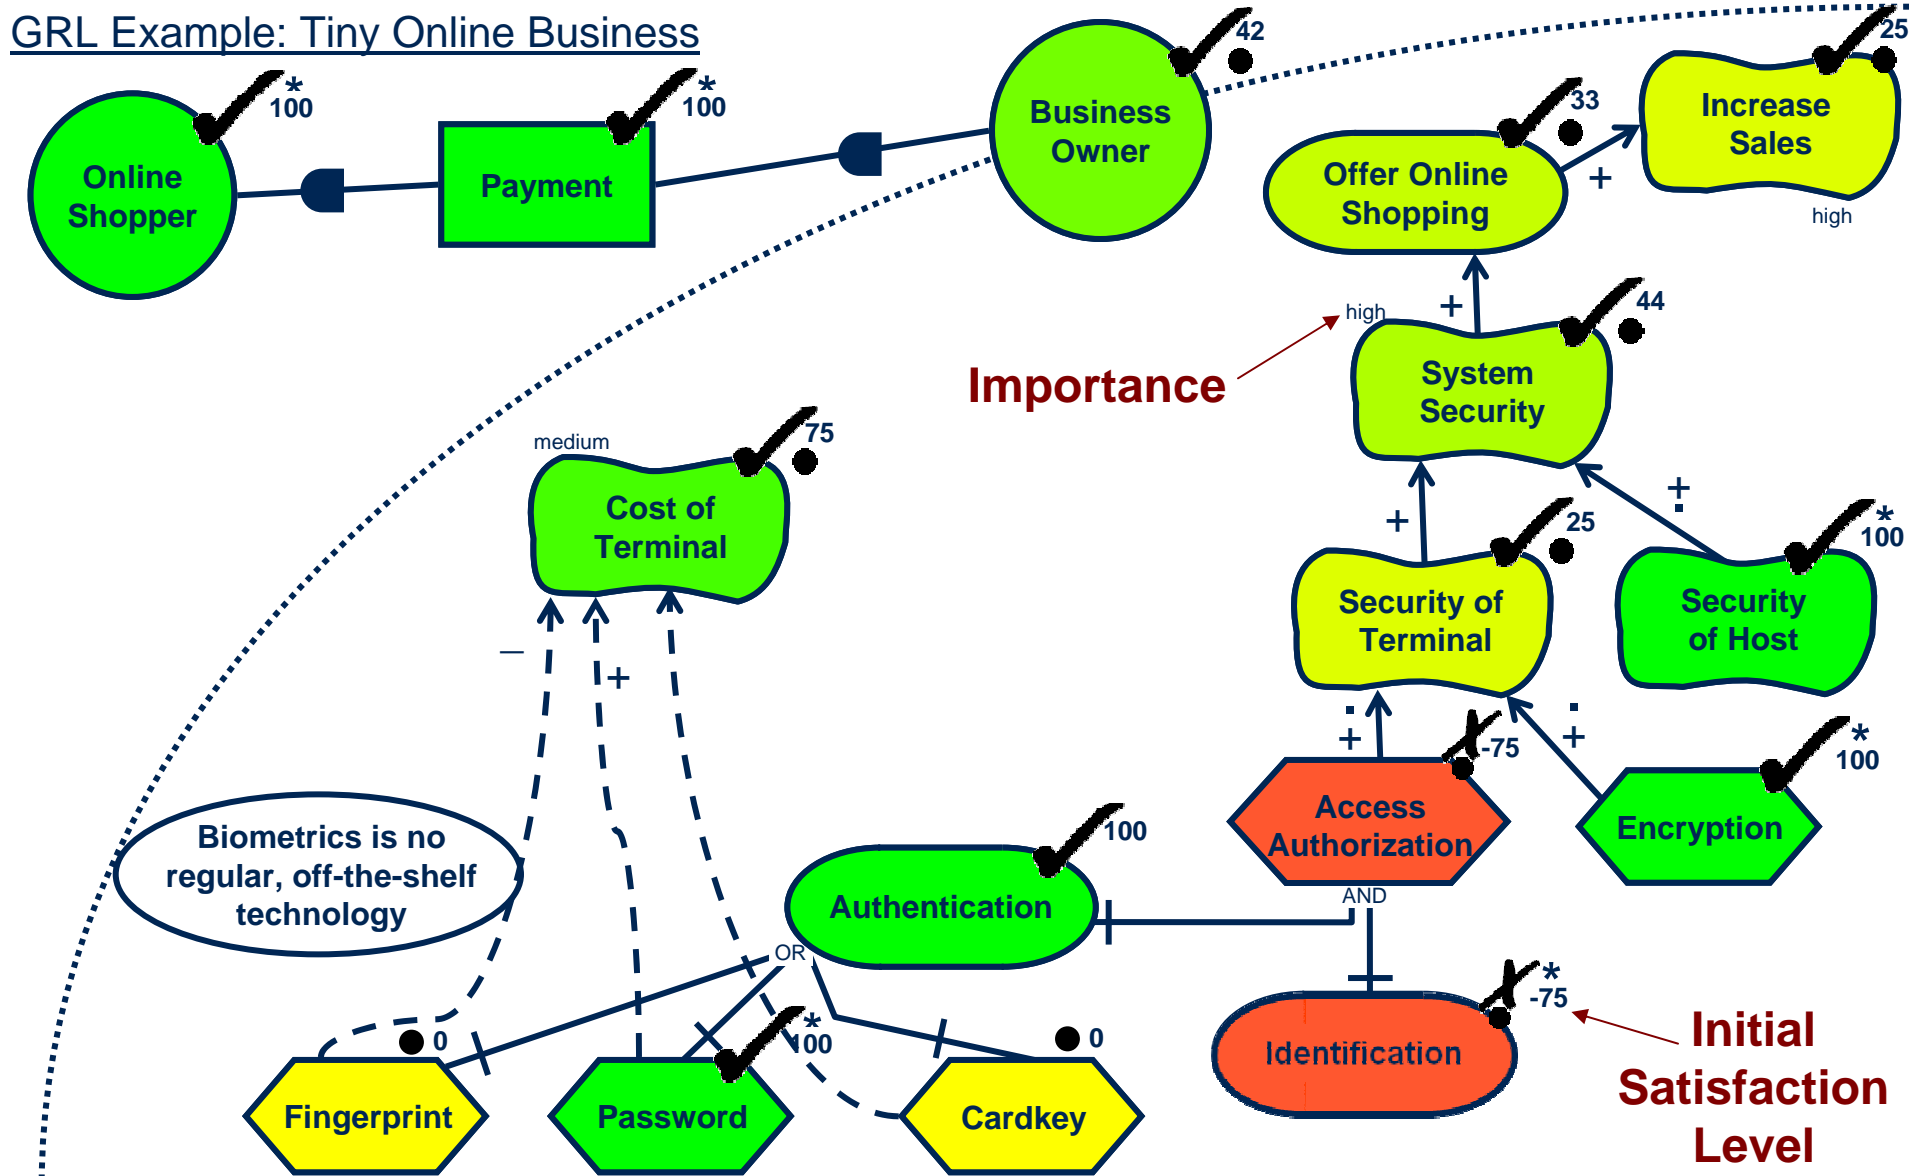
GRL Example: Tiny Online Business

Online Shopper
* 100

Payment
* 100

Business Owner
42

Offer Online Shopping
33

Increase Sales
25
high

+

high
+

System Security
44

Importance

medium
Cost of Terminal
75

+
Security of Terminal
25

+
Security of Host
* 100

–
+

+
Access Authorization
-75

+
Encryption
* 100

Biometrics is no regular, off-the-shelf technology

Authentication
100

AND
OR

Identification
* -75

Initial Satisfaction Level

Fingerprint
0

Password
* 100

Cardkey
0